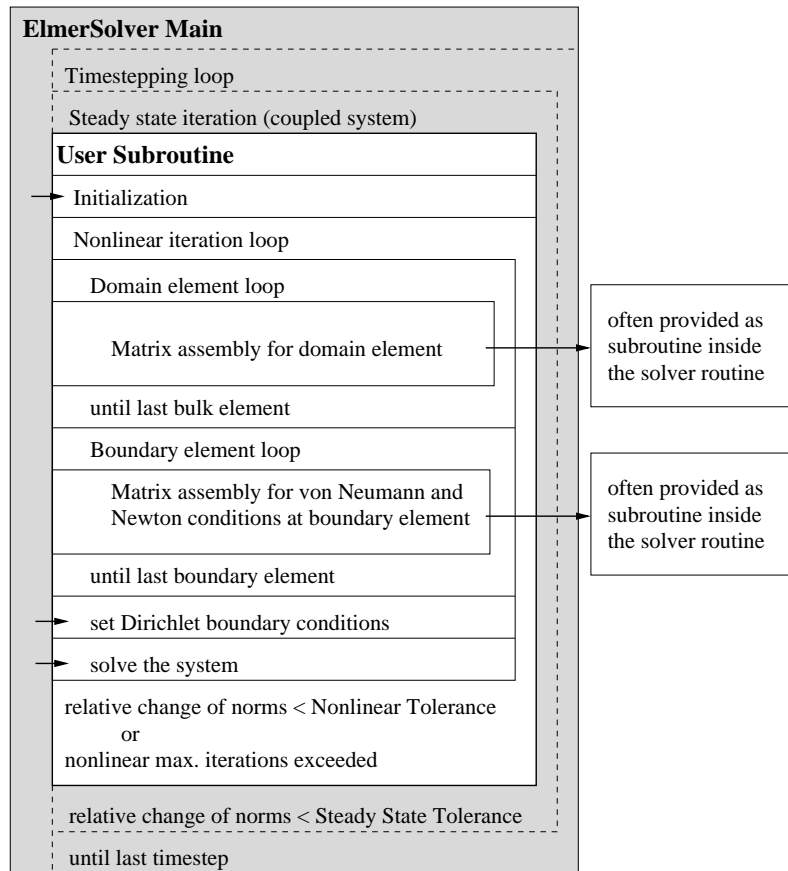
ElmerSolver Main

Timestepping loop

Steady state iteration (coupled system)

User Subroutine

Initialization

Nonlinear iteration loop

Domain element loop

Matrix assembly for domain element

often provided as subroutine inside the solver routine

until last bulk element

Boundary element loop

Matrix assembly for von Neumann and Newton conditions at boundary element

often provided as subroutine inside the solver routine

until last boundary element

set Dirichlet boundary conditions

solve the system

relative change of norms < Nonlinear Tolerance
or
nonlinear max. iterations exceeded

relative change of norms < Steady State Tolerance

until last timestep